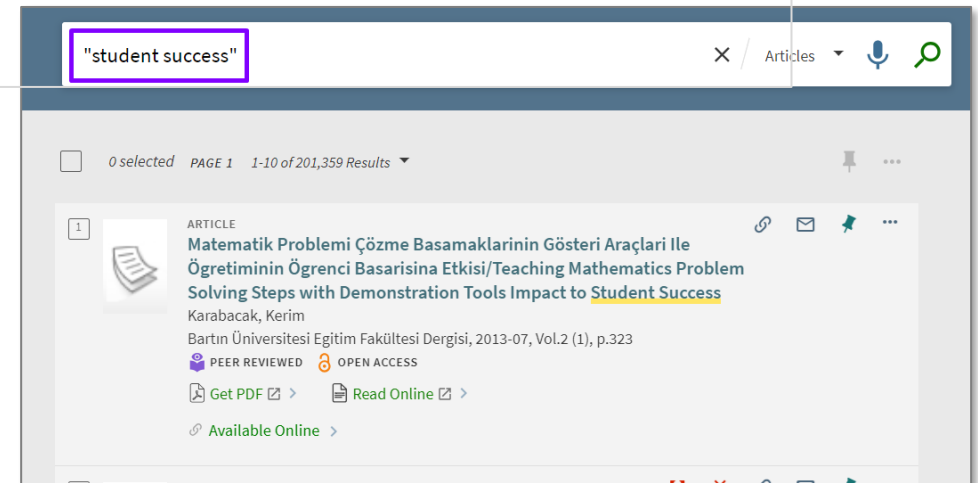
"student success"

Articles

0 selected PAGE 1 1-10 of 201,359 Results

1

ARTICLE

Matematik Problemi Çözme Basamaklarinin Gösteri Araçlari Ile Ögretiminin Ögrenci Basarisina Etkisi/Teaching Mathematics Problem Solving Steps with Demonstration Tools Impact to Student Success

Karabacak, Kerim

Bartın Üniversitesi Egitim Fakültesi Dergisi, 2013-07, Vol.2 (1), p.323

PEER REVIEWED OPEN ACCESS

Get PDF Read Online

Available Online